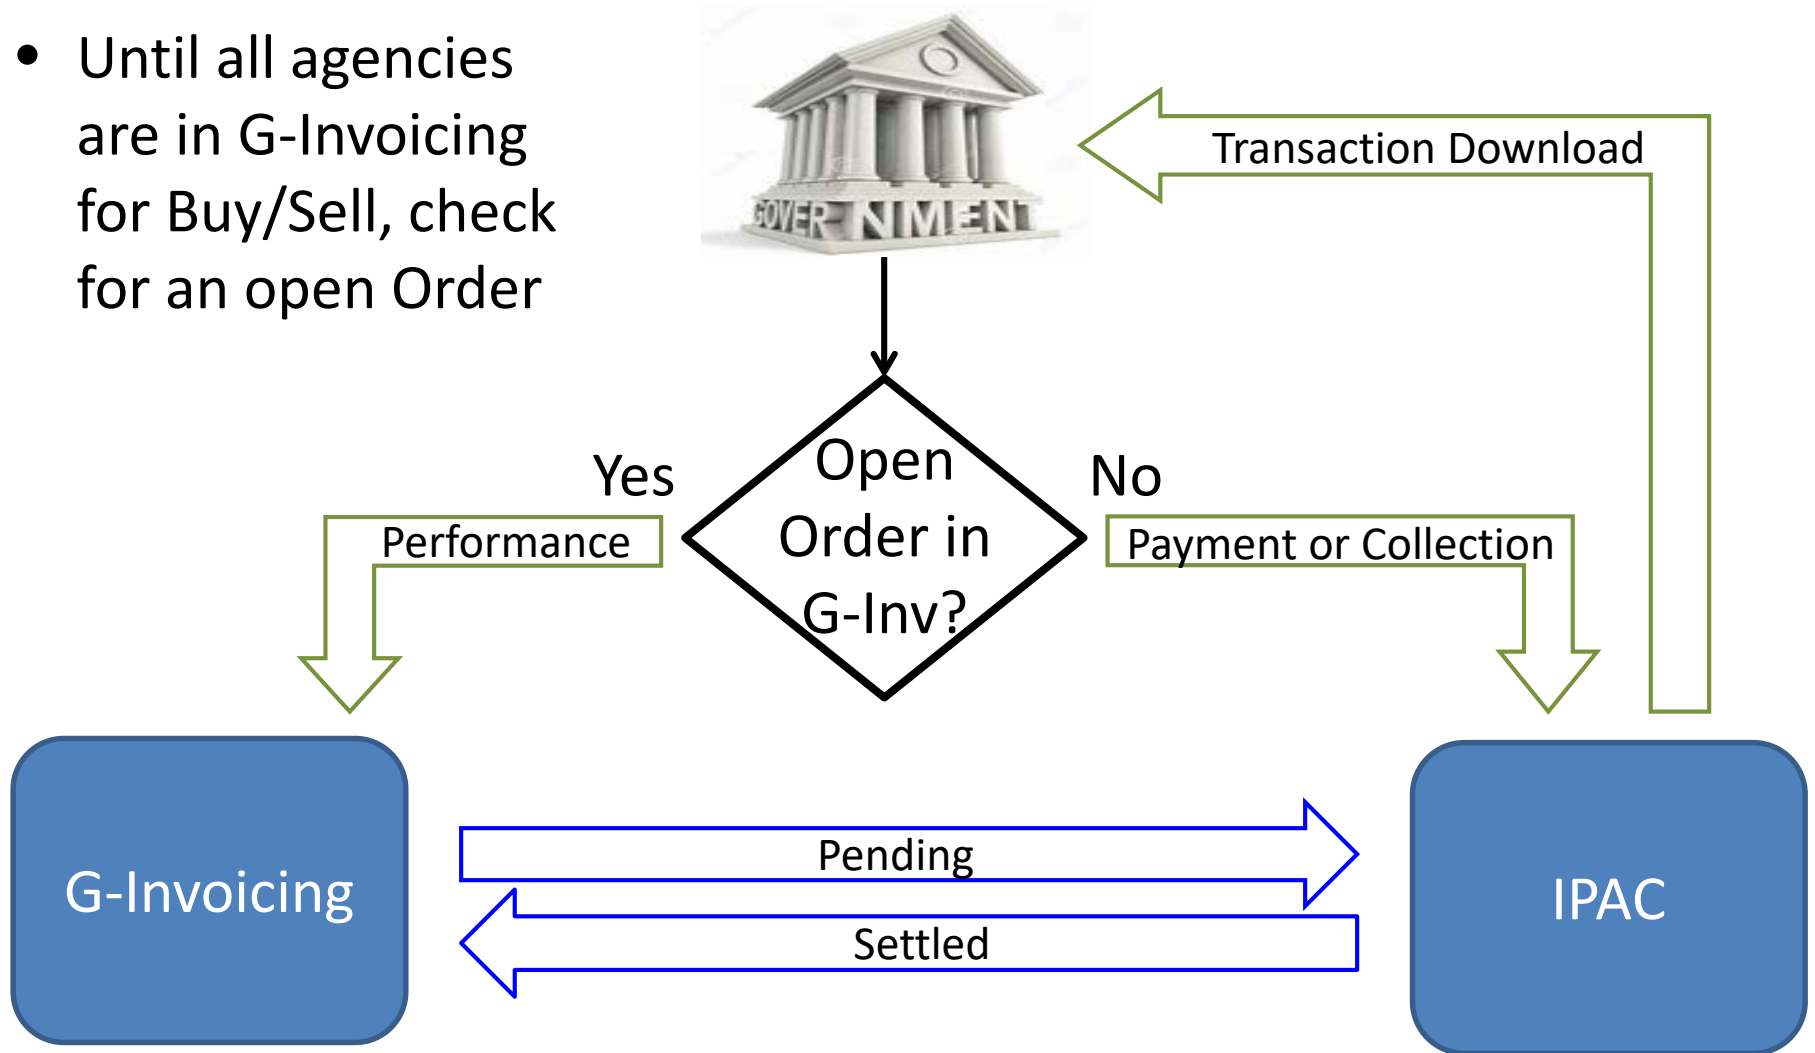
• Until all agencies are in G-Invoicing for Buy/Sell, check for an open Order

GOVERNMENT

Transaction Download

Yes

Open Order in G-Inv?

No

Performance

Payment or Collection

G-Invoicing

Pending

Settled

IPAC